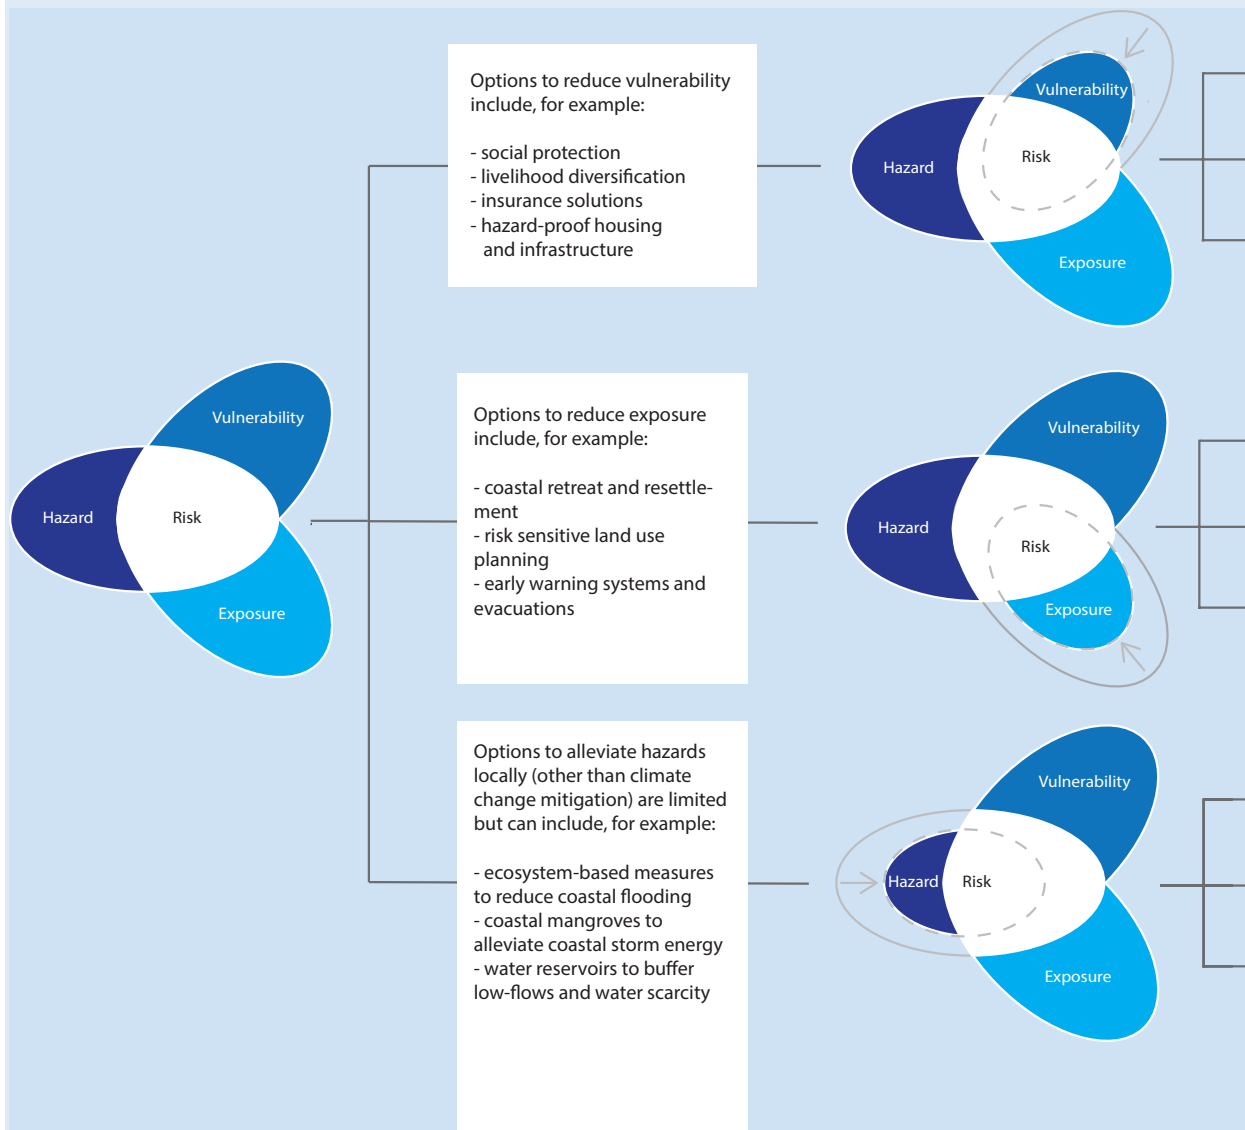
Vulnerability

Hazard

Risk

Exposure

Options to reduce vulnerability include, for example:

- social protection
- livelihood diversification
- insurance solutions
- hazard-proof housing and infrastructure

Vulnerability

Hazard

Risk

Exposure

Options to reduce exposure include, for example:

- coastal retreat and resettlement
- risk sensitive land use planning
- early warning systems and evacuations

Vulnerability

Hazard

Risk

Exposure

Options to alleviate hazards locally (other than climate change mitigation) are limited but can include, for example:

- ecosystem-based measures to reduce coastal flooding
- coastal mangroves to alleviate coastal storm energy
- water reservoirs to buffer low-flows and water scarcity

Vulnerability

Hazard

Risk

Exposure